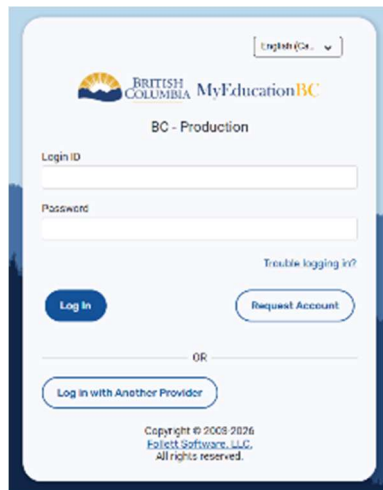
English (Ca...

BRITISH COLUMBIA MyEducationBC

BC - Production

Login ID

Password

Trouble logging in?

Log In

Request Account

OR

Log in with Another Provider

Copyright © 2008-2026
Follett Software, LLC.
All rights reserved.